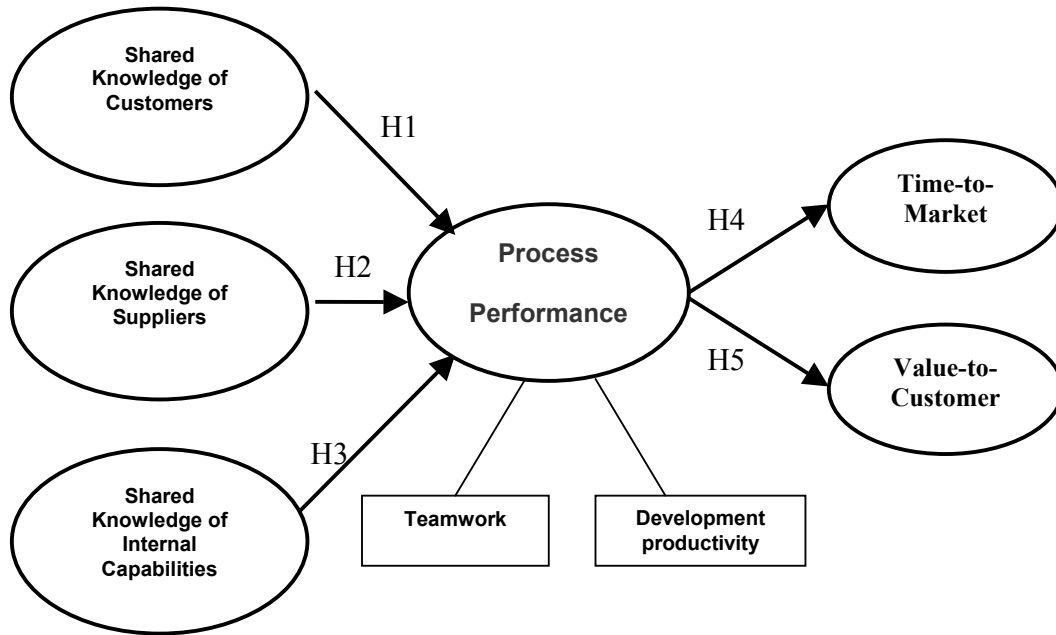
Shared Knowledge of Customers

H1

Shared Knowledge of Suppliers

H2

Process

Performance

H4

Time-to-Market

H5

Value-to-Customer

H3

Shared Knowledge of Internal Capabilities

Teamwork

Development productivity